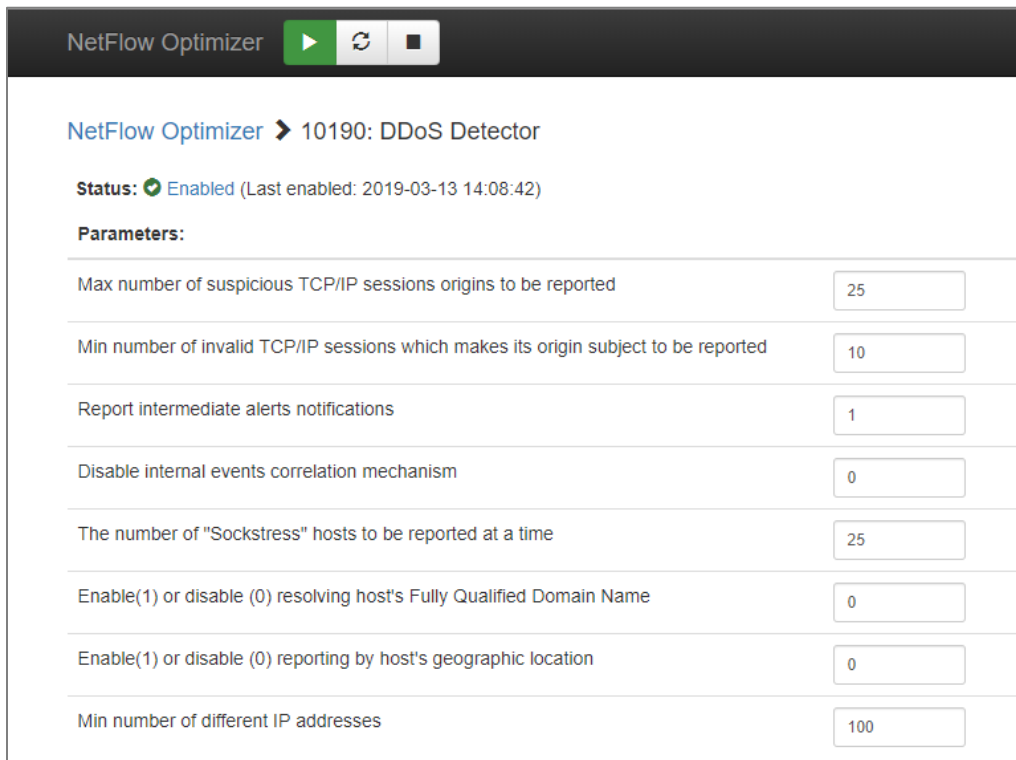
NetFlow Optimizer

NetFlow Optimizer ❯ 10190: DDoS Detector

Status: Enabled (Last enabled: 2019-03-13 14:08:42)

Parameters:

| | |
|---|---|
| Max number of suspicious TCP/IP sessions origins to be reported | 25 |
| Min number of invalid TCP/IP sessions which makes its origin subject to be reported | 10 |
| Report intermediate alerts notifications | 1 |
| Disable internal events correlation mechanism | 0 |
| The number of "Sockstress" hosts to be reported at a time | 25 |
| Enable(1) or disable (0) resolving host's Fully Qualified Domain Name | 0 |
| Enable(1) or disable (0) reporting by host's geographic location | 0 |
| Min number of different IP addresses | 100 |